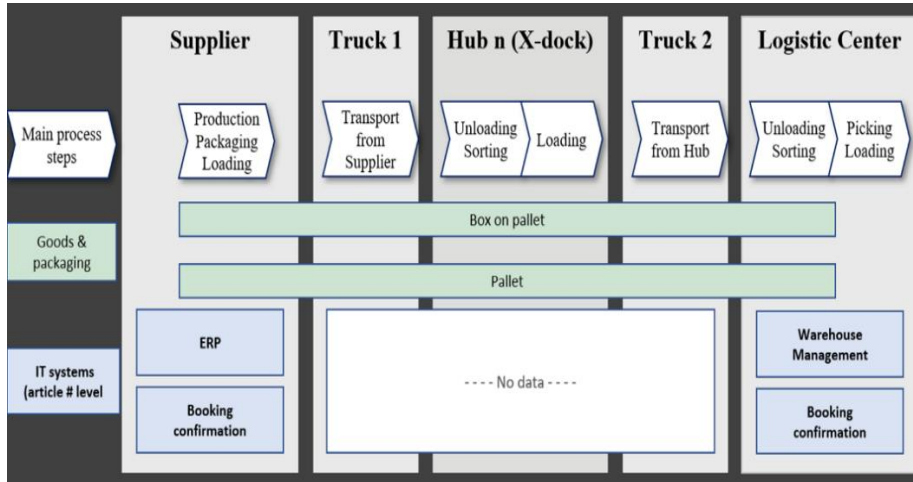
Supplier

Truck 1

Hub n (X-dock)

Truck 2

Logistic Center

Main process steps

Production Packaging Loading

Transport from Supplier

Unloading Sorting

Loading

Transport from Hub

Unloading Sorting

Picking Loading

Goods & packaging

Box on pallet

Pallet

IT systems (article # level

ERP

Booking confirmation

---- No data ----

Warehouse Management

Booking confirmation